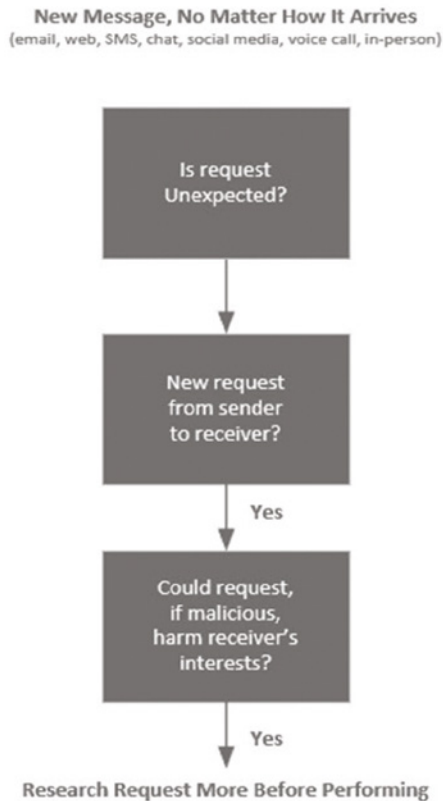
New Message, No Matter How It Arrives
(email, web, SMS, chat, social media, voice call, in-person)

Is request Unexpected?

New request from sender to receiver?

Yes

Could request, if malicious, harm receiver's interests?

Yes

Research Request More Before Performing